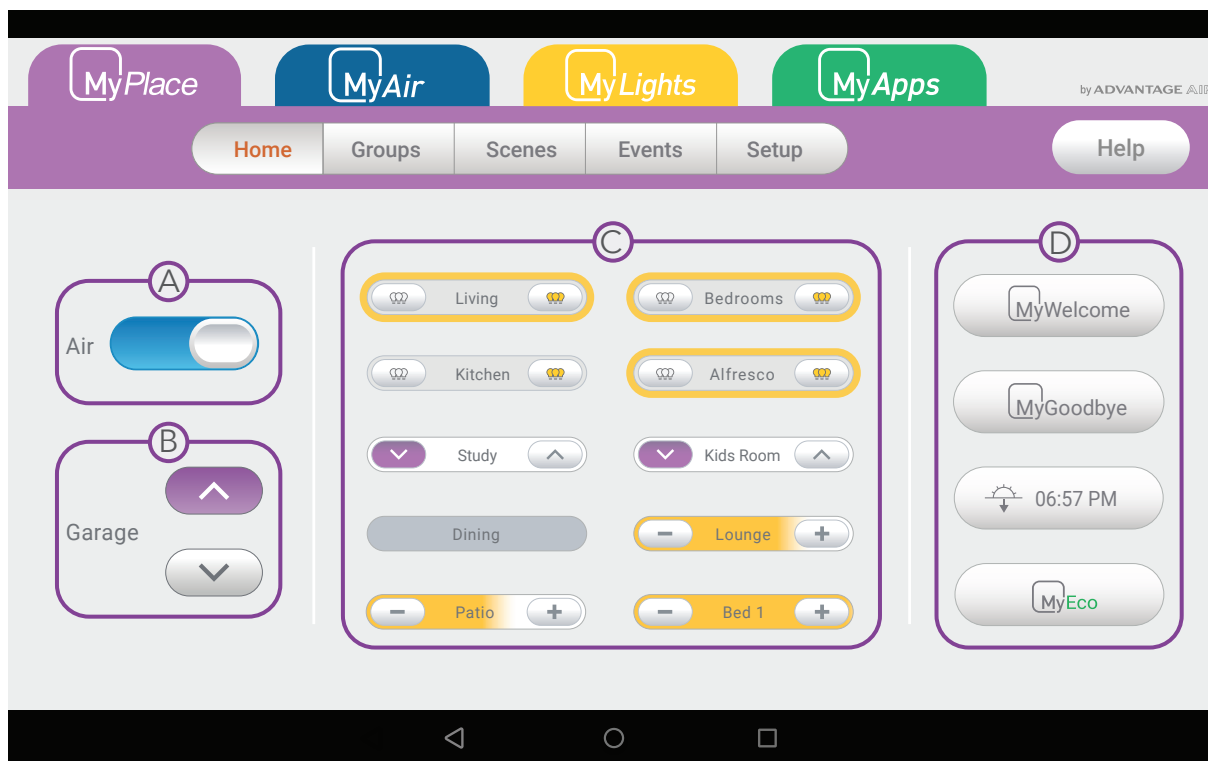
MyPlace MyAir MyLights MyApps

by ADVANTAGE AIR

Home Groups Scenes Events Setup

Help

A

Air

B

Garage

C

Living

Bedrooms

Kitchen

Alfresco

Study

Kids Room

Dining

Lounge

Patio

Bed 1

D

MyWelcome

MyGoodbye

06:57 PM

MyEco